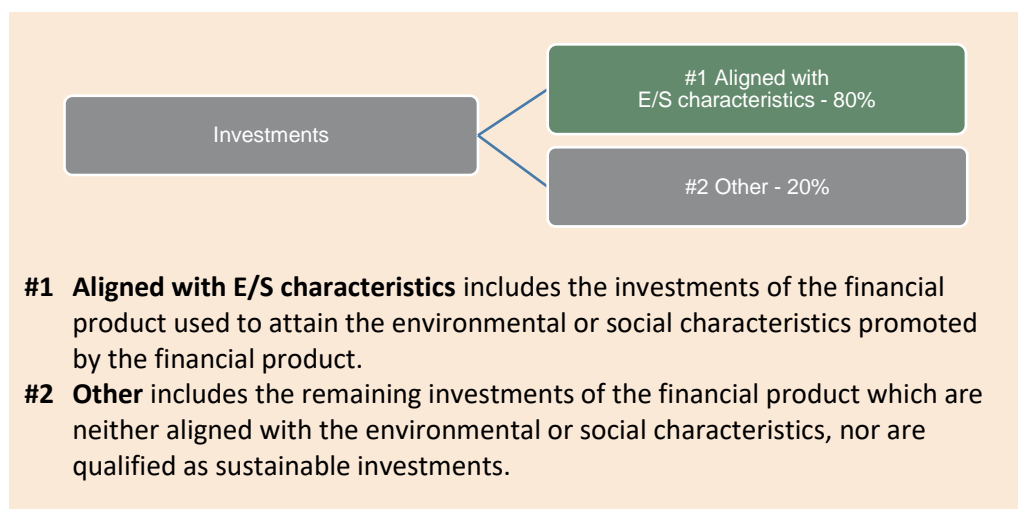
Investments

#1 Aligned with E/S characteristics - 80%

#2 Other - 20%

**#1 Aligned with E/S characteristics** includes the investments of the financial product used to attain the environmental or social characteristics promoted by the financial product.

**#2 Other** includes the remaining investments of the financial product which are neither aligned with the environmental or social characteristics, nor are qualified as sustainable investments.